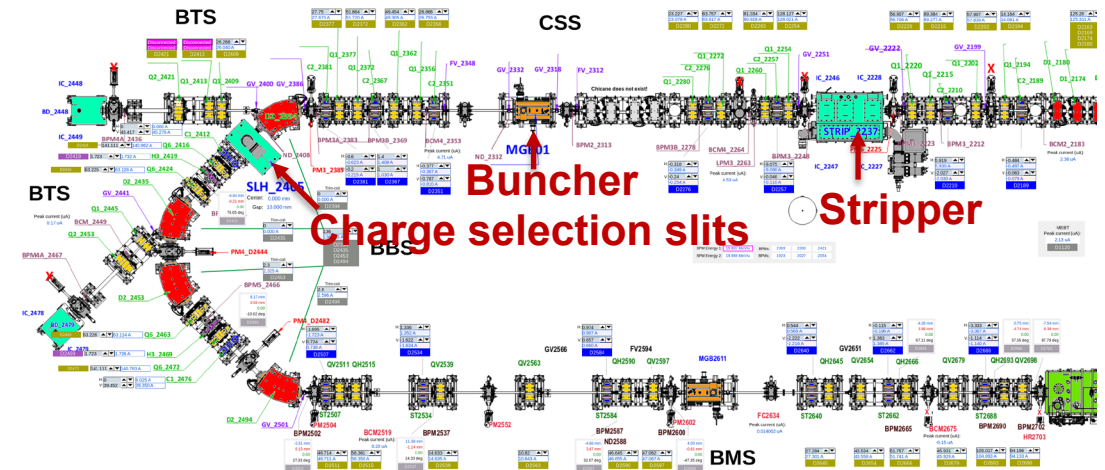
BTS

CSS

Chicane does not exist!

MGB01

Buncher

Charge selection slits

Stripper

STRIP_2237

SLH_2405

BTS

BBS

BMS

IC_2448
BD_2448
IC_2449
Q2_2421
Q1_2413
Q3_2409
GV_2400
GV_2386
C2_2412
BCM4A_2436
Q6_2426
H3_2419
Q5_2424
D2_2435
GV_2441
Q1_2445
BCM_2449
Q2_2453
BPMA_2467
IC_2478
BD_2479
Q5_2463
H3_2469
Q6_2472
C1_2476
D2_2453
BPM5_2466
PM4_D2444
PM4_D2482
D2_2494
GV_2501
BPM2502
PM2504
ST2507
QV2511
QH2515
BCM2519
ST2534
BPM2537
QV2539
PM2552
QV2563
GV2566
ST2584
BPM2587
ND2588
QH2590
FV2594
QV2597
BPM2600
PM2602
MGB2611
FC2634
ST2640
QH2645
GV2651
QV2654
QH2666
ST2662
BPM2665
BCM2675
QV2679
ST2688
BPM2690
QH2693
QV2698
BPM2702
HR2703
C2_2381
Q1_2377
Q2_2372
Q3_2367
Q1_2362
Q1_2356
C2_2351
FV_2348
BPM3A_2383
PM3_2389
BPM3B_2369
BCM4_2353
ND_2408
GV_2332
GV_2318
FV_2312
ND_2312
BPM2_2313
Q1_2290
C1_2276
Q1_2272
Q2_2257
Q1_2260
Q1_2254
GV_2251
BPM3B_2278
BCM4_2264
LPM3_2263
BPM3_2248
IC_2246
IC_2247
IC_2228
IC_2227
GV_2222
Q1_2220
Q2_2215
C2_2210
GV_2199
Q1_2201
Q1_2194
C2_2189
D1_2174
BPM3_2212
BCM2_2183
Peak current (uA):
MEBT